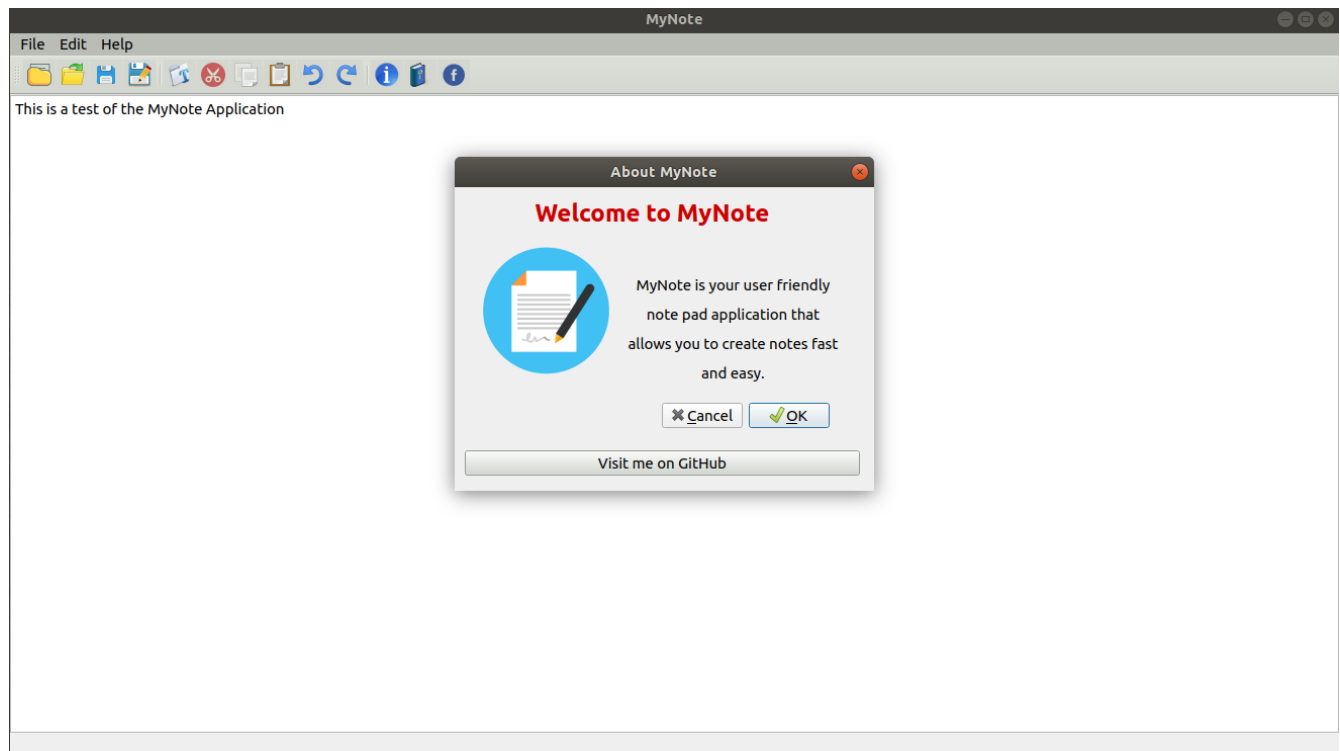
MyNote

File Edit Help

This is a test of the MyNote Application

About MyNote

Welcome to MyNote

MyNote is your user friendly note pad application that allows you to create notes fast and easy.

Cancel

OK

Visit me on GitHub